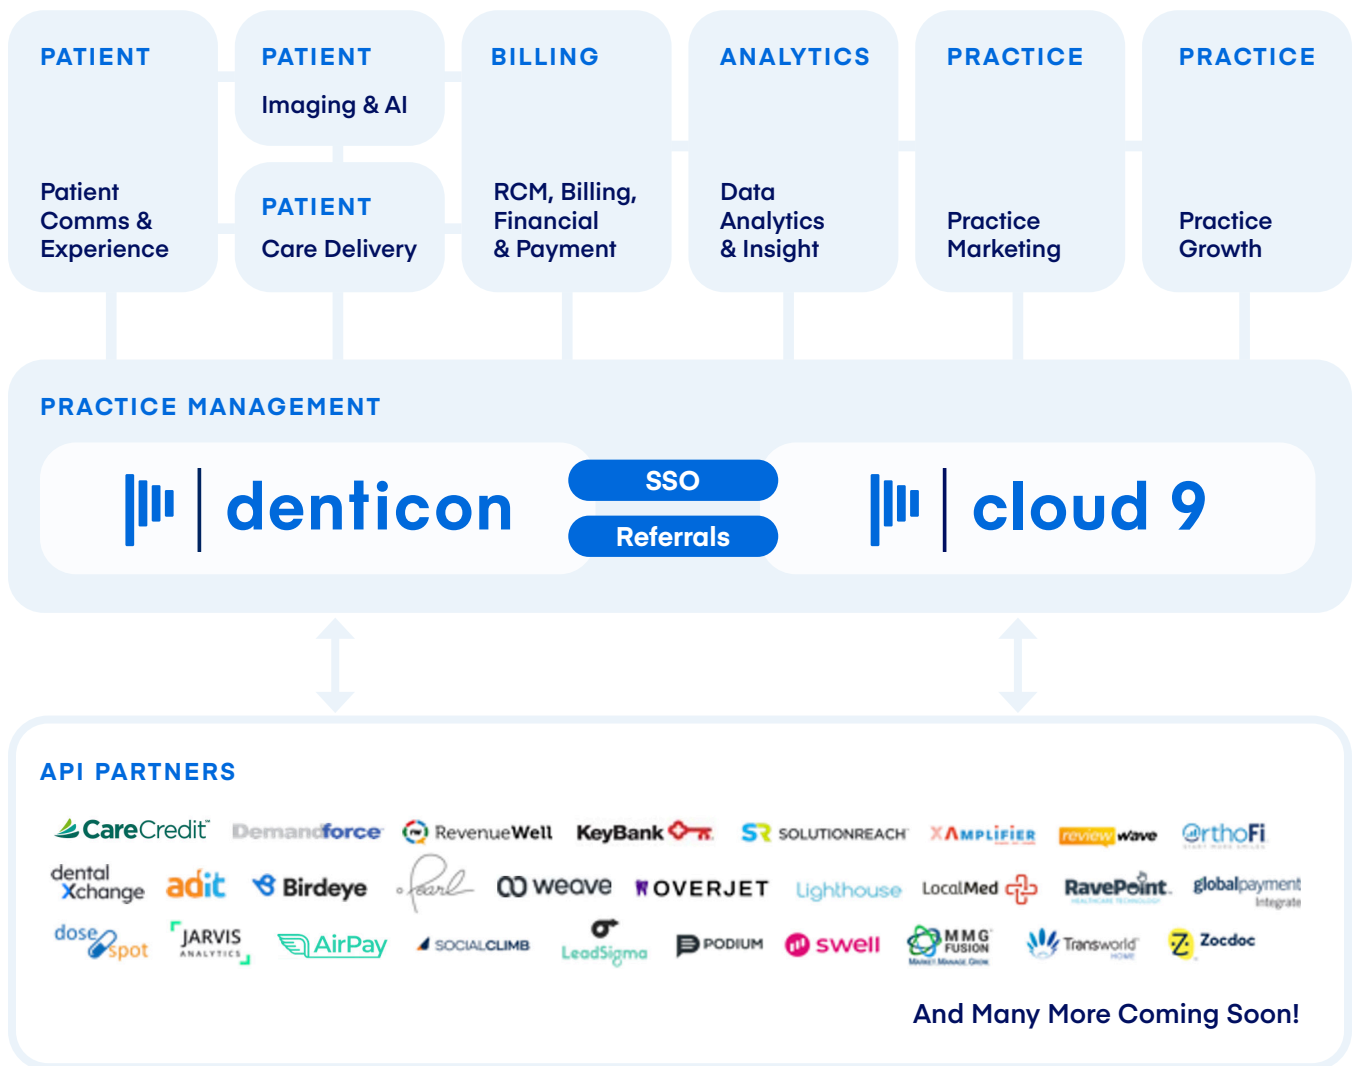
PATIENT

Patient Comms & Experience

PATIENT

Imaging & AI

PATIENT

Care Delivery

BILLING

RCM, Billing, Financial & Payment

ANALYTICS

Data Analytics & Insight

PRACTICE

Practice Marketing

PRACTICE

Practice Growth

PRACTICE MANAGEMENT

denticon

SSO

Referrals

cloud 9

API PARTNERS

CareCredit Demandforce RevenueWell KeyBank SOLUTIONREACH AMPLIFIER reviewwave OrthoFi

dental Xchange adit Birdeye Pearl weave OVERJET Lighthouse LocalMed RavePoint globalpayments Integrated

dosespot JARVIS ANALYTICS AirPay SOCIALCLIMB LeadSigma PODIUM swell MMG FUSION Transworld Zocdoc

And Many More Coming Soon!